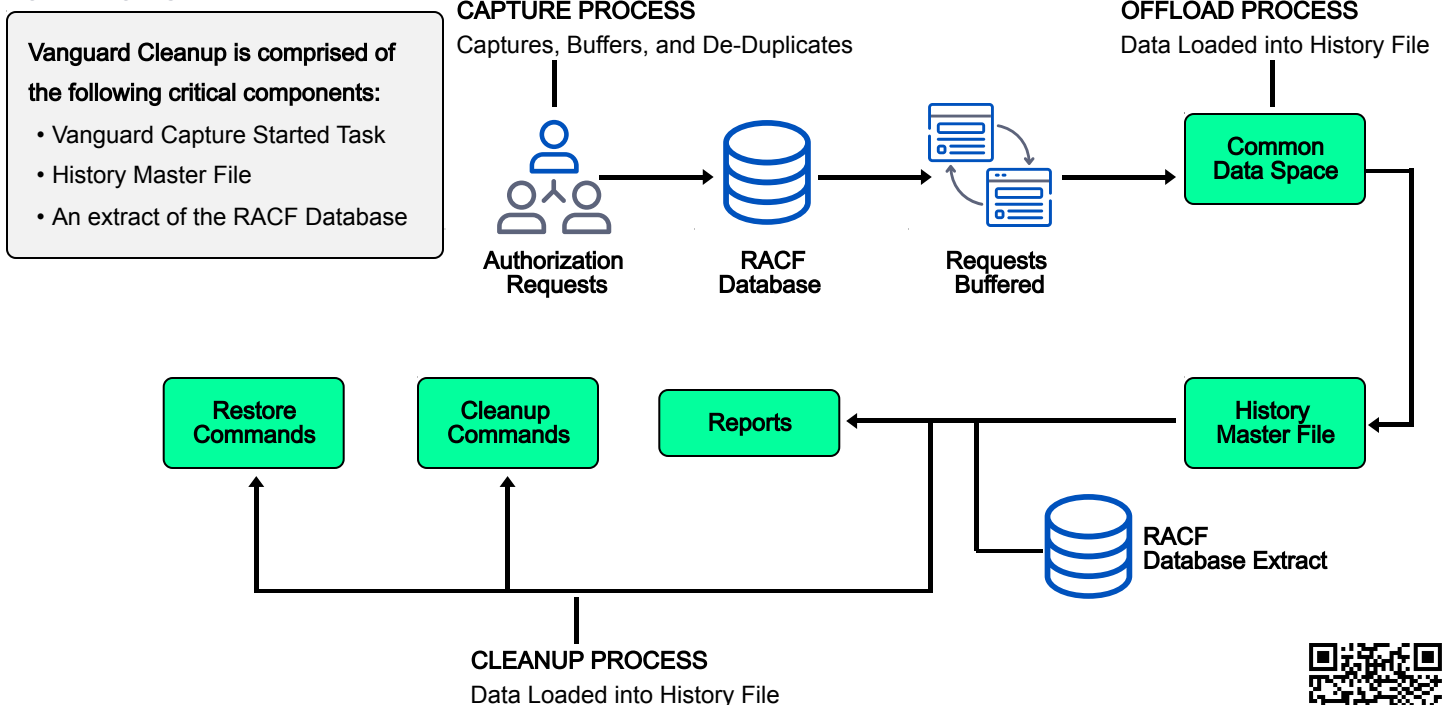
Vanguard Cleanup is comprised of the following critical components:

• Vanguard Capture Started Task
• History Master File
• An extract of the RACF Database

CAPTURE PROCESS
Captures, Buffers, and De-Duplicates

OFFLOAD PROCESS
Data Loaded into History File

Authorization Requests

RACF Database

Requests Buffered

Common Data Space

History Master File

Reports

Cleanup Commands

Restore Commands

RACF Database Extract

CLEANUP PROCESS
Data Loaded into History File